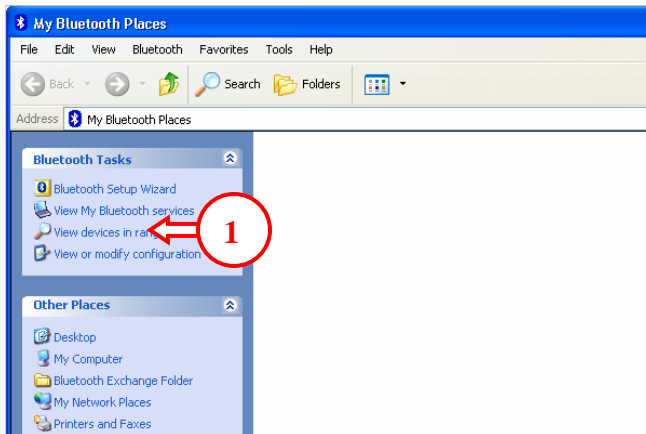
My Bluetooth Places

File Edit View Bluetooth Favorites Tools Help

Back Search Folders

Address My Bluetooth Places

Bluetooth Tasks

Bluetooth Setup Wizard
View My Bluetooth services
View devices in ra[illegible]
View or modify configuration

1

Other Places

Desktop
My Computer
Bluetooth Exchange Folder
My Network Places
Printers and Faxes